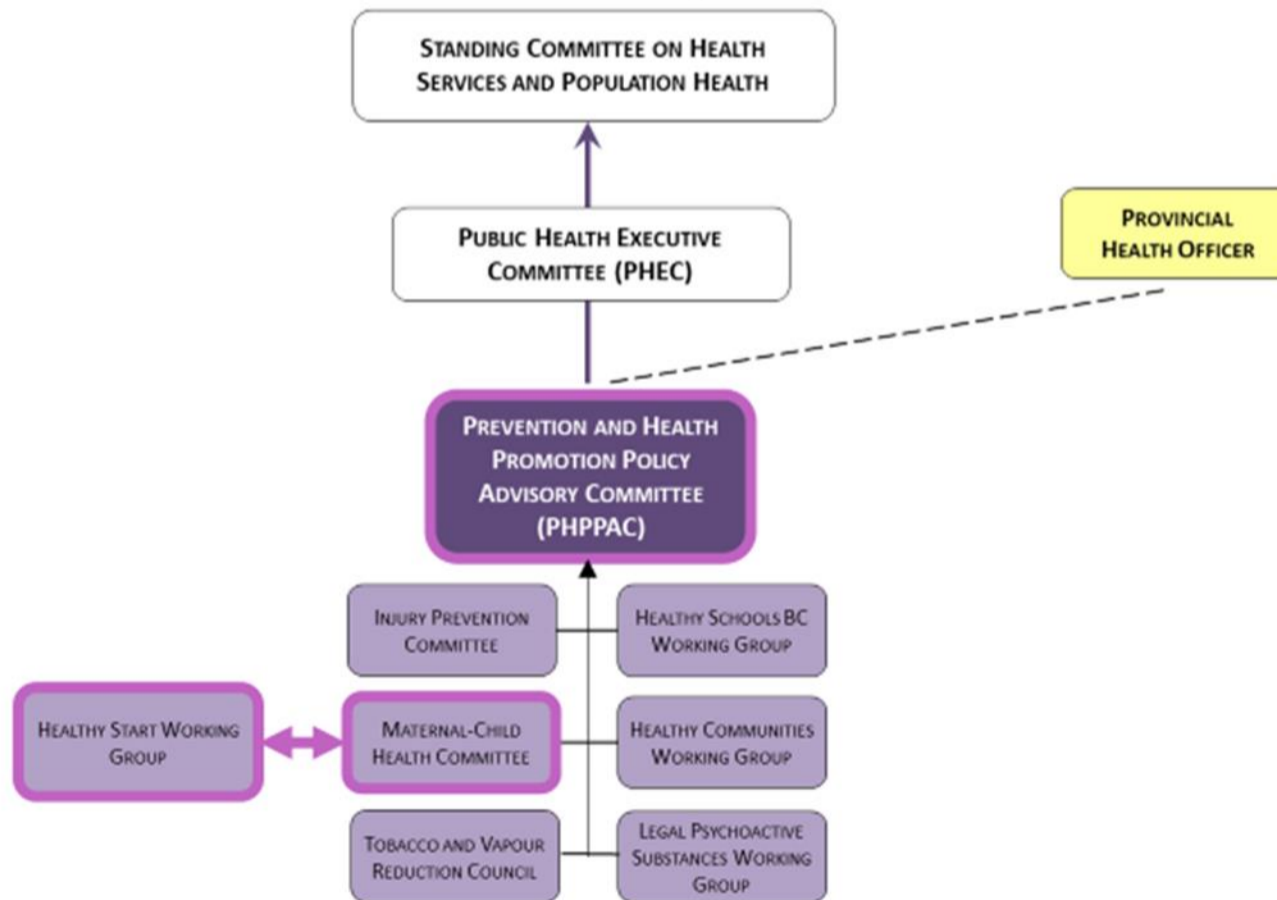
STANDING COMMITTEE ON HEALTH SERVICES AND POPULATION HEALTH

PUBLIC HEALTH EXECUTIVE COMMITTEE (PHEC)

PROVINCIAL HEALTH OFFICER

PREVENTION AND HEALTH PROMOTION POLICY ADVISORY COMMITTEE (PHPPAC)

INJURY PREVENTION COMMITTEE

HEALTHY SCHOOLS BC WORKING GROUP

HEALTHY START WORKING GROUP

MATERNAL-CHILD HEALTH COMMITTEE

HEALTHY COMMUNITIES WORKING GROUP

TOBACCO AND VAPOUR REDUCTION COUNCIL

LEGAL PSYCHOACTIVE SUBSTANCES WORKING GROUP